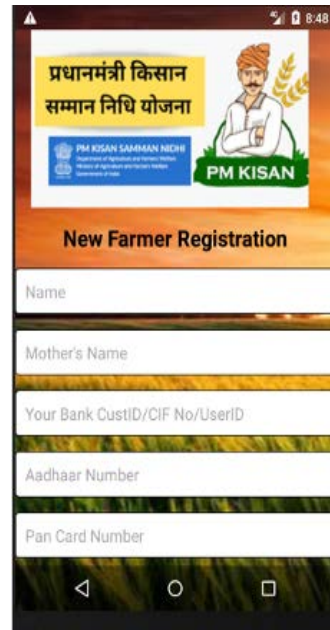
8:48

प्रधानमंत्री किसान सम्मान निधि योजना

PM KISAN SAMMAN NIDHI
Department of Agriculture and Farmers Welfare
Ministry of Agriculture and Farmers Welfare
Government of India

PM KISAN

New Farmer Registration

Name

Mother's Name

Your Bank CustID/CIF No/UserID

Aadhaar Number

Pan Card Number